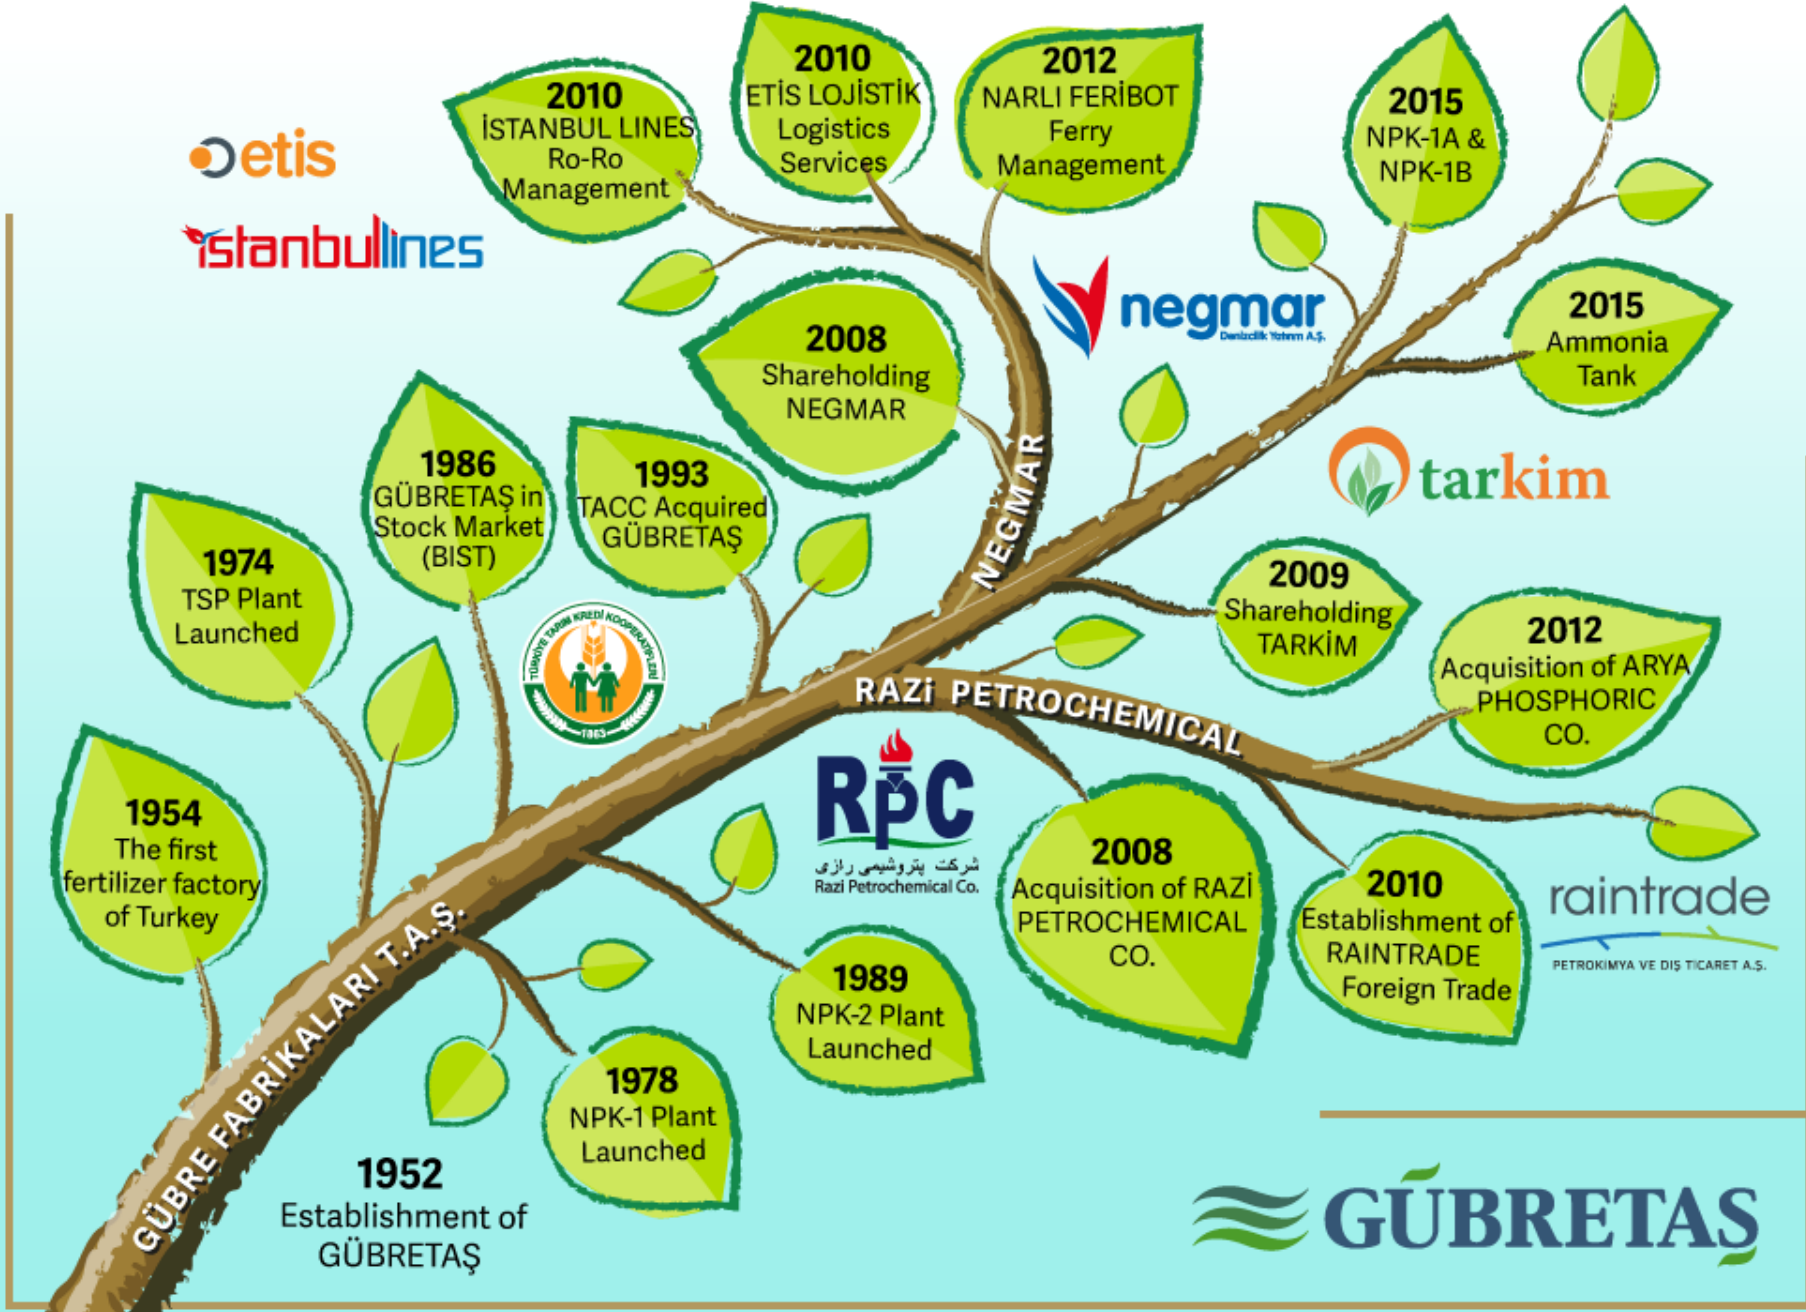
etis

istanbullines

2010
İSTANBUL LINES
Ro-Ro
Management

2010
ETİS LOJİSTİK
Logistics
Services

2012
NARLI FERİBOT
Ferry
Management

2015
NPK-1A &
NPK-1B

negmar
Denizcilik Yatırım A.Ş.

2015
Ammonia
Tank

2008
Shareholding
NEGMAR

1986
GÜBRETAŞ in
Stock Market
(BIST)

1993
TACC Acquired
GÜBRETAŞ

1974
TSP Plant
Launched

NEGMAR

tarkim

2009
Shareholding
TARKİM

2012
Acquisition of ARYA
PHOSPHORIC
CO.

TÜRKİYE TARIM KREDİ KOOPERATİFLERİ
1863

RAZİ PETROCHEMICAL

RPC
شرکت پتروشیمی رازی
Razi Petrochemical Co.

1954
The first
fertilizer factory
of Turkey

2008
Acquisition of RAZİ
PETROCHEMICAL
CO.

2010
Establishment of
RAINTRADE
Foreign Trade

raintrade
PETROKİMYA VE DIŞ TİCARET A.Ş.

1989
NPK-2 Plant
Launched

GÜBRE FABRİKALARI T.A.Ş.

1978
NPK-1 Plant
Launched

1952
Establishment of
GÜBRETAŞ

GÜBRETAŞ